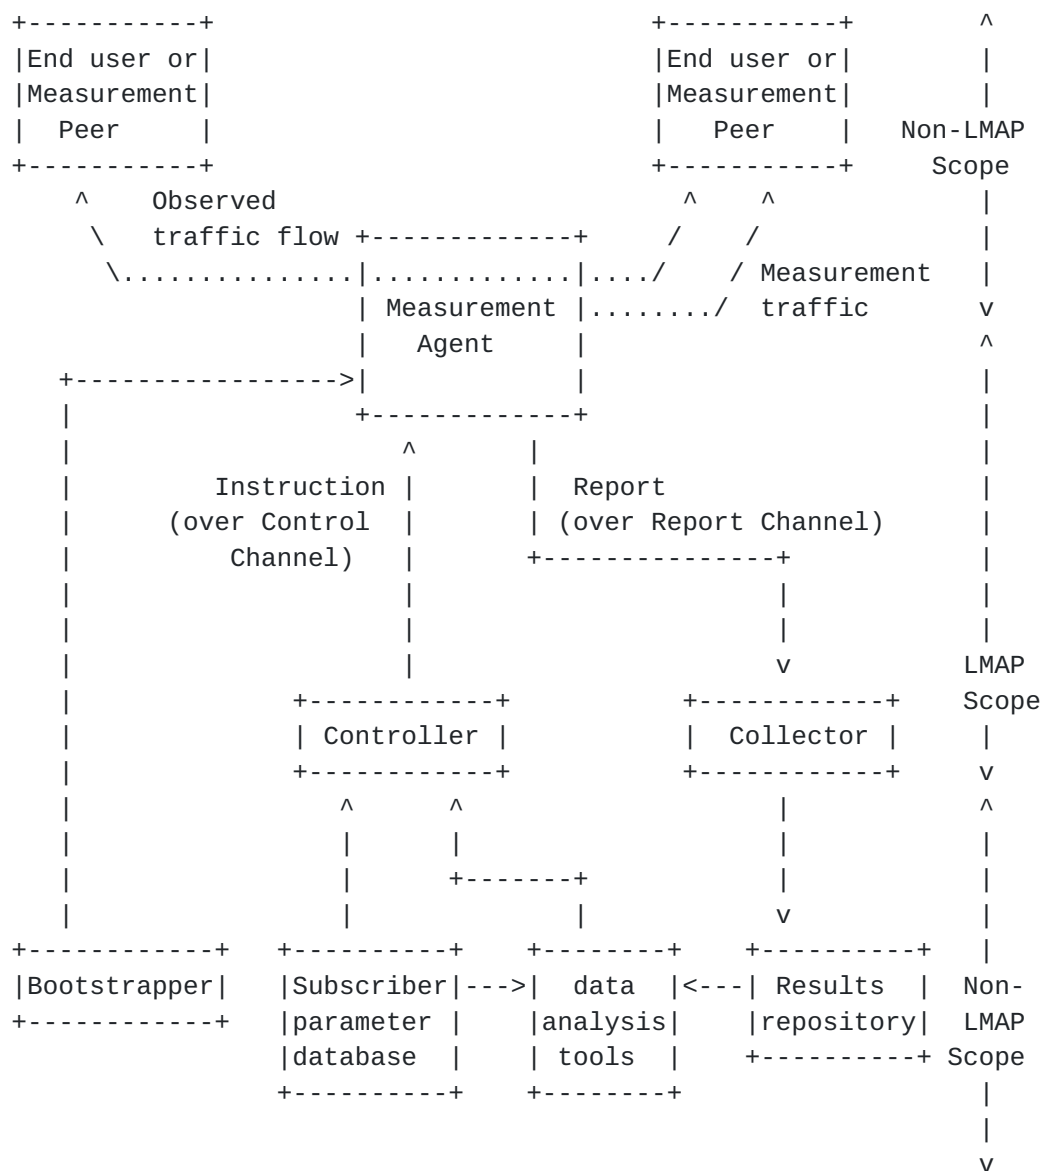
End user or Measurement Peer

End user or Measurement Peer

Non-LMAP Scope

Observed traffic flow

Measurement traffic

Measurement Agent

Instruction (over Control Channel)

Report (over Report Channel)

LMAP Scope

Controller

Collector

Bootstrapper

Subscriber parameter database

data analysis tools

Results repository

Non-LMAP Scope